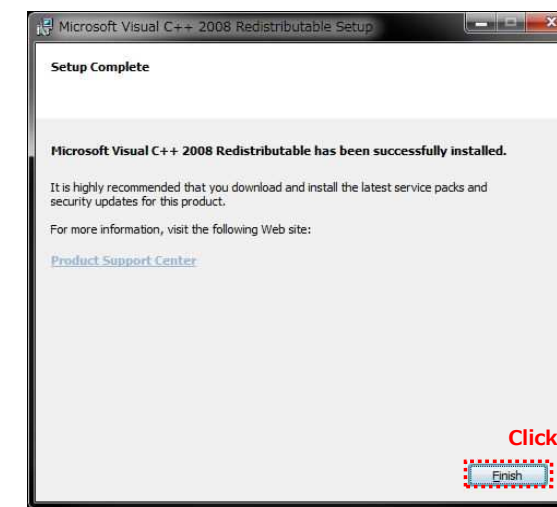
Microsoft Visual C++ 2008 Redistributable Setup

Setup Complete

Microsoft Visual C++ 2008 Redistributable has been successfully installed.

It is highly recommended that you download and install the latest service packs and security updates for this product.

For more information, visit the following Web site:

Product Support Center

Click

Finish